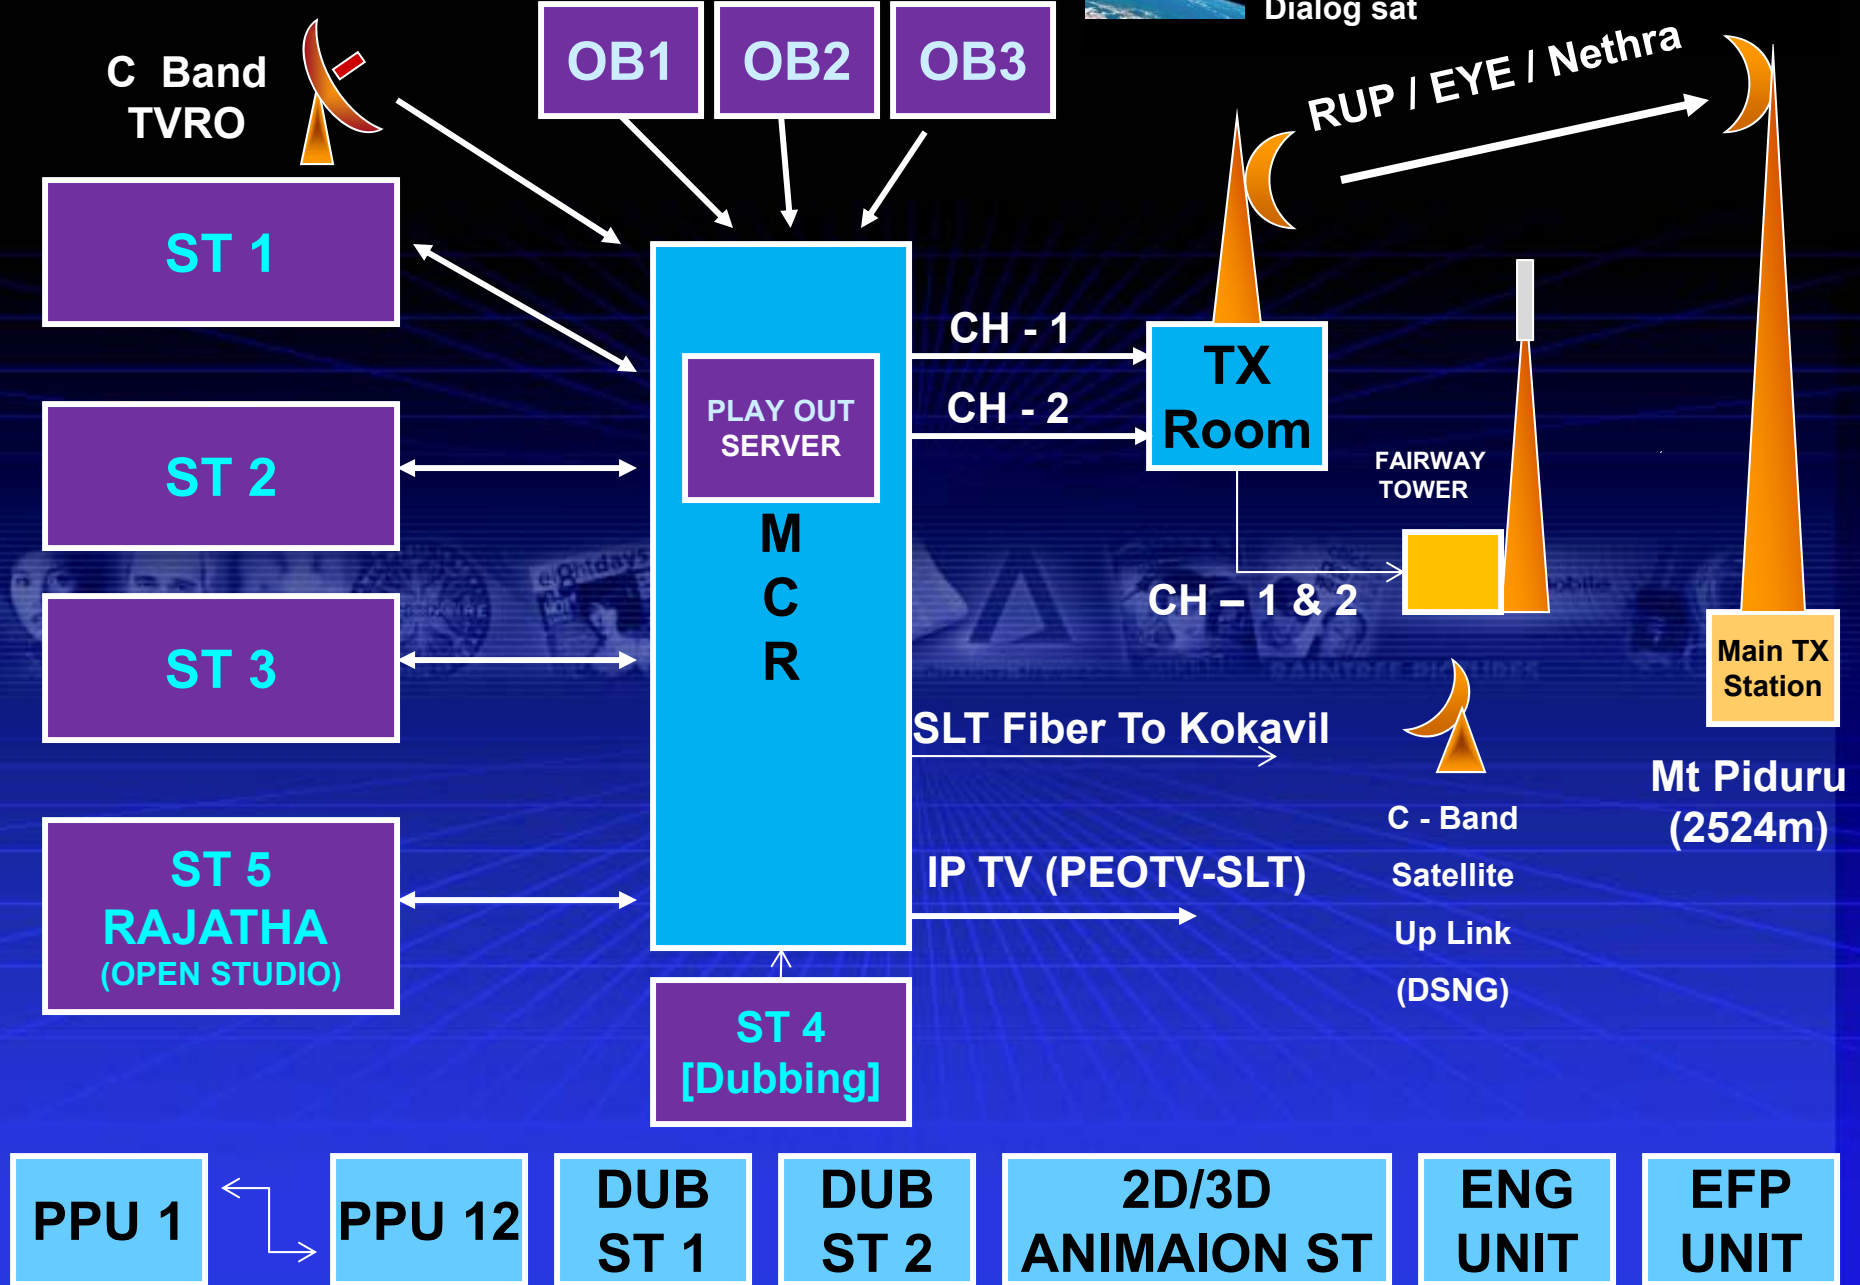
C Band TVRO

OB1

OB2

OB3

Dialog sat

RUP / EYE / Nethra

ST 1

ST 2

ST 3

ST 5 RAJATHA (OPEN STUDIO)

PLAY OUT SERVER

M C R

CH - 1

CH - 2

TX Room

FAIRWAY TOWER

CH – 1 & 2

Main TX Station

SLT Fiber To Kokavil

C - Band Satellite Up Link (DSNG)

Mt Piduru (2524m)

IP TV (PEOTV-SLT)

ST 4 [Dubbing]

PPU 1

PPU 12

DUB ST 1

DUB ST 2

2D/3D ANIMAION ST

ENG UNIT

EFP UNIT